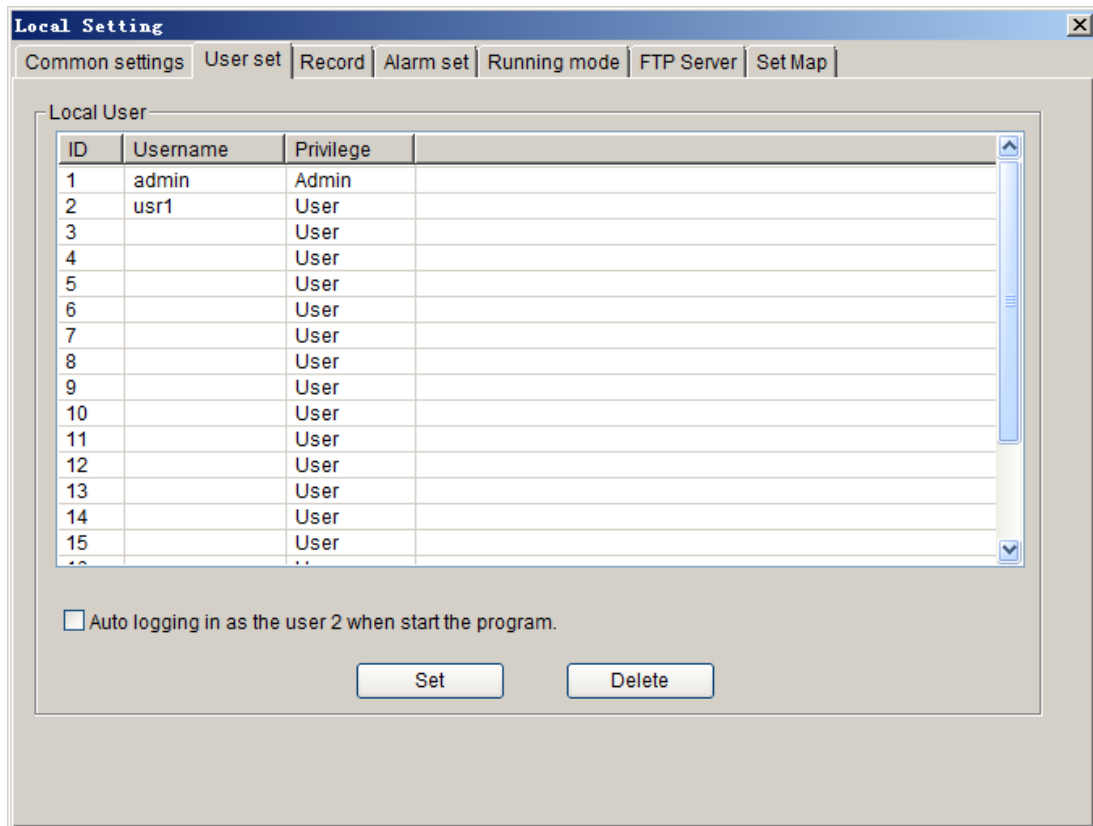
Local Setting

Common settings | User set | Record | Alarm set | Running mode | FTP Server | Set Map

Local User

| ID | Username | Privilege |
|---|---|---|
| 1 | admin | Admin |
| 2 | usr1 | User |
| 3 | | User |
| 4 | | User |
| 5 | | User |
| 6 | | User |
| 7 | | User |
| 8 | | User |
| 9 | | User |
| 10 | | User |
| 11 | | User |
| 12 | | User |
| 13 | | User |
| 14 | | User |
| 15 | | User |
| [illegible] | | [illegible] |

Auto logging in as the user 2 when start the program.

Set

Delete